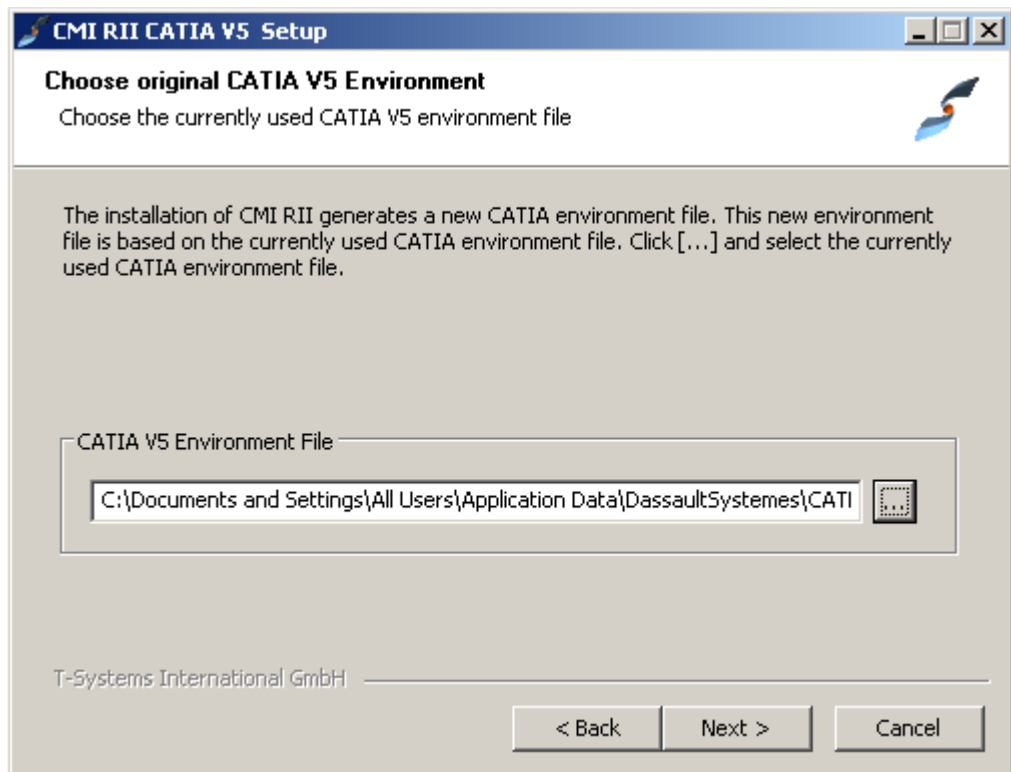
CMI RII CATIA V5 Setup

Choose original CATIA V5 Environment

Choose the currently used CATIA V5 environment file

The installation of CMI RII generates a new CATIA environment file. This new environment file is based on the currently used CATIA environment file. Click [...] and select the currently used CATIA environment file.

CATIA V5 Environment File

C:\Documents and Settings\All Users\Application Data\DassaultSystemes\CATI

...

T-Systems International GmbH

< Back

Next >

Cancel